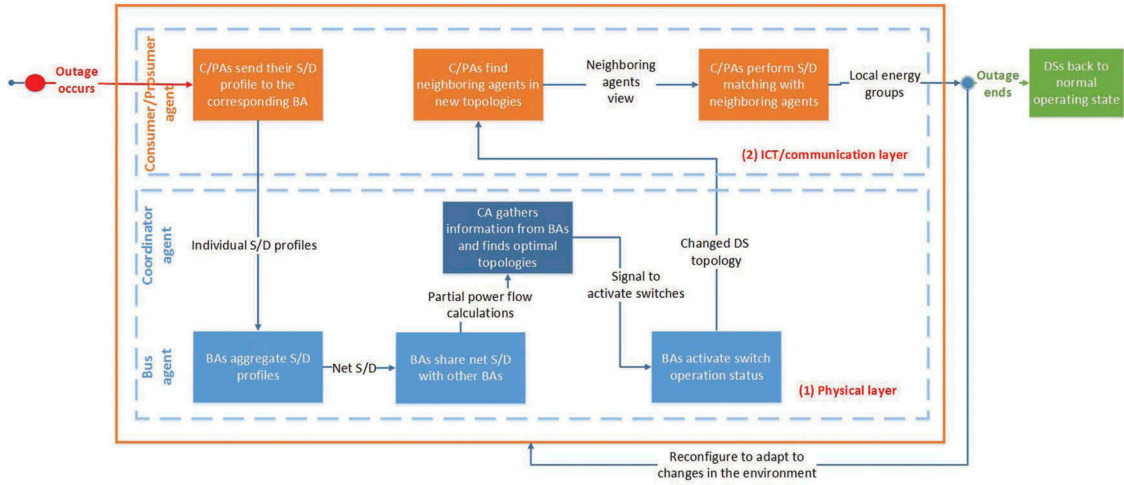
Outage occurs

Consumer/Prosumer agent

C/PAs send their S/D profile to the corresponding BA

C/PAs find neighboring agents in new topologies

Neighboring agents view

C/PAs perform S/D matching with neighboring agents

Local energy groups

Outage ends

DSs back to normal operating state

(2) ICT/communication layer

Coordinator agent

Individual S/D profiles

CA gathers information from BAs and finds optimal topologies

Changed DS topology

Signal to activate switches

Partial power flow calculations

Bus agent

BAs aggregate S/D profiles

Net S/D

BAs share net S/D with other BAs

BAs activate switch operation status

(1) Physical layer

Reconfigure to adapt to changes in the environment